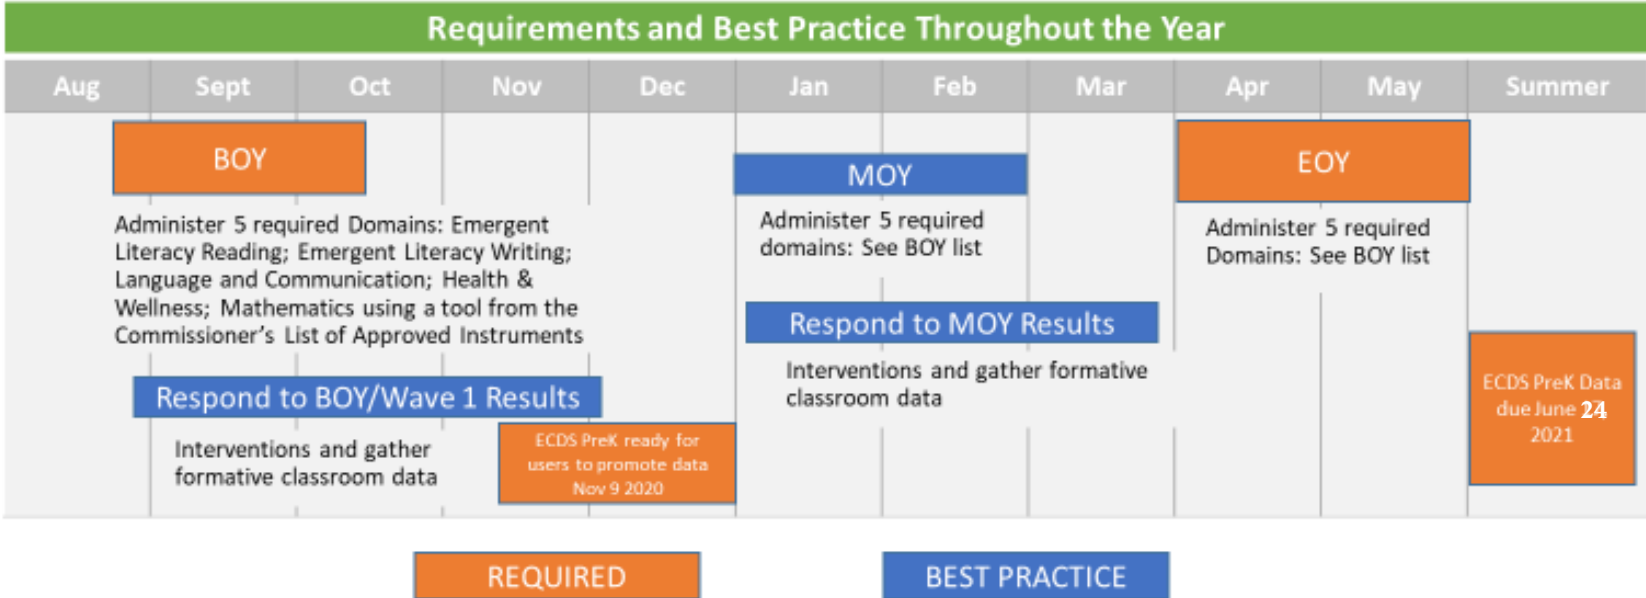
Requirements and Best Practice Throughout the Year

| Aug | Sept | Oct | Nov | Dec | Jan | Feb | Mar | Apr | May | Summer |
|---|---|---|---|---|---|---|---|---|---|---|

BOY

Administer 5 required Domains: Emergent Literacy Reading; Emergent Literacy Writing; Language and Communication; Health & Wellness; Mathematics using a tool from the Commissioner's List of Approved Instruments

Respond to BOY/Wave 1 Results

Interventions and gather formative classroom data

ECDS PreK ready for users to promote data Nov 9 2020

MOY

Administer 5 required domains: See BOY list

Respond to MOY Results

Interventions and gather formative classroom data

EOY

Administer 5 required Domains: See BOY list

ECDS PreK Data due June 24 2021

REQUIRED

BEST PRACTICE